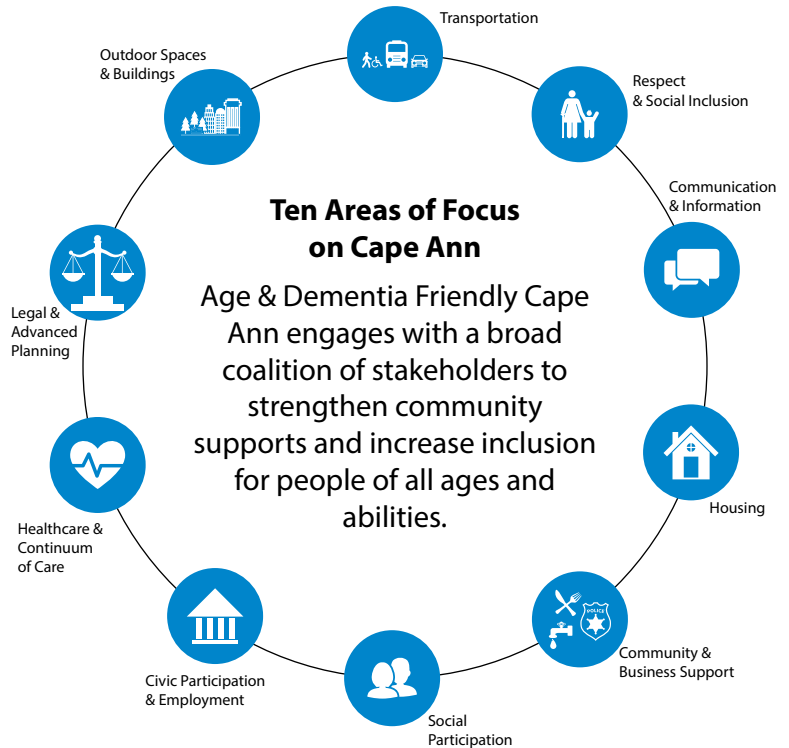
Transportation

Respect & Social Inclusion

Communication & Information

Housing

POLICE

Community & Business Support

Social Participation

Civic Participation & Employment

Healthcare & Continuum of Care

Legal & Advanced Planning

Outdoor Spaces & Buildings

Ten Areas of Focus on Cape Ann

Age & Dementia Friendly Cape Ann engages with a broad coalition of stakeholders to strengthen community supports and increase inclusion for people of all ages and abilities.